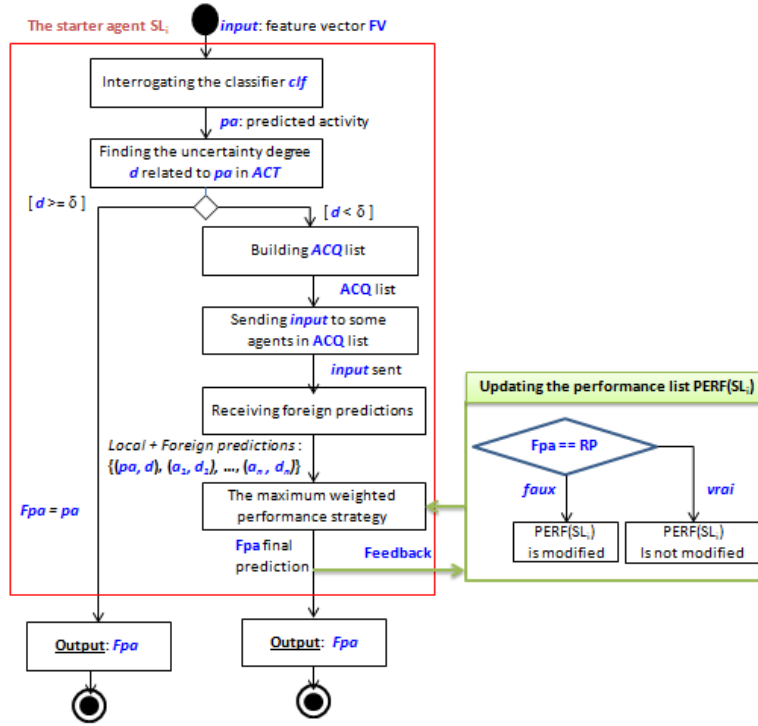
The starter agent SL$_i$

input: feature vector FV

Interrogating the classifier clf

pa: predicted activity

Finding the uncertainty degree d related to pa in ACT

[ d >= δ ]

[ d < δ ]

Building ACQ list

ACQ list

Sending input to some agents in ACQ list

input sent

Receiving foreign predictions

Local + Foreign predictions : {(pa, d), ($a_1$, $d_1$), ..., ($a_n$ , $d_n$)}

The maximum weighted performance strategy

Fpa = pa

Fpa final prediction

Feedback

Updating the performance list PERF(SL$_i$)

Fpa == RP

faux

vrai

PERF(SL$_i$) is modified

PERF(SL$_i$) Is not modified

Output: Fpa

Output: Fpa